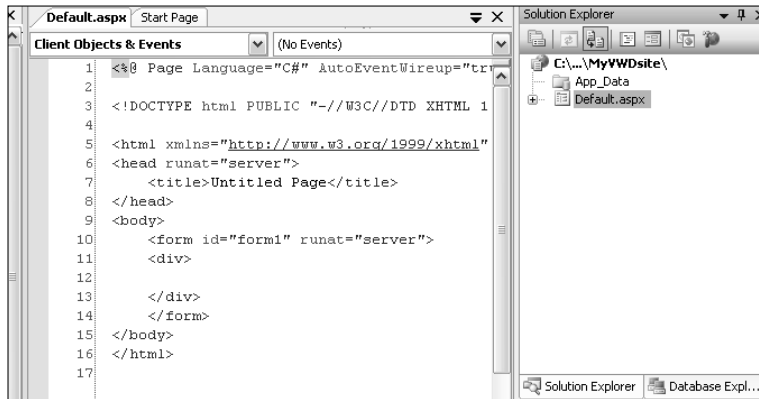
Default.aspx Start Page

Client Objects & Events (No Events)

1 <%@ Page Language="C#" AutoEventWireup="tr
2
3 <!DOCTYPE html PUBLIC "-//W3C//DTD XHTML 1
4
5 <html xmlns="http://www.w3.org/1999/xhtml"
6 <head runat="server">
7 <title>Untitled Page</title>
8 </head>
9 <body>
10 <form id="form1" runat="server">
11 <div>
12
13 </div>
14 </form>
15 </body>
16 </html>
17

Solution Explorer

C:\...\MyVWDsite\
App_Data
Default.aspx

Solution Explorer Database Expl...